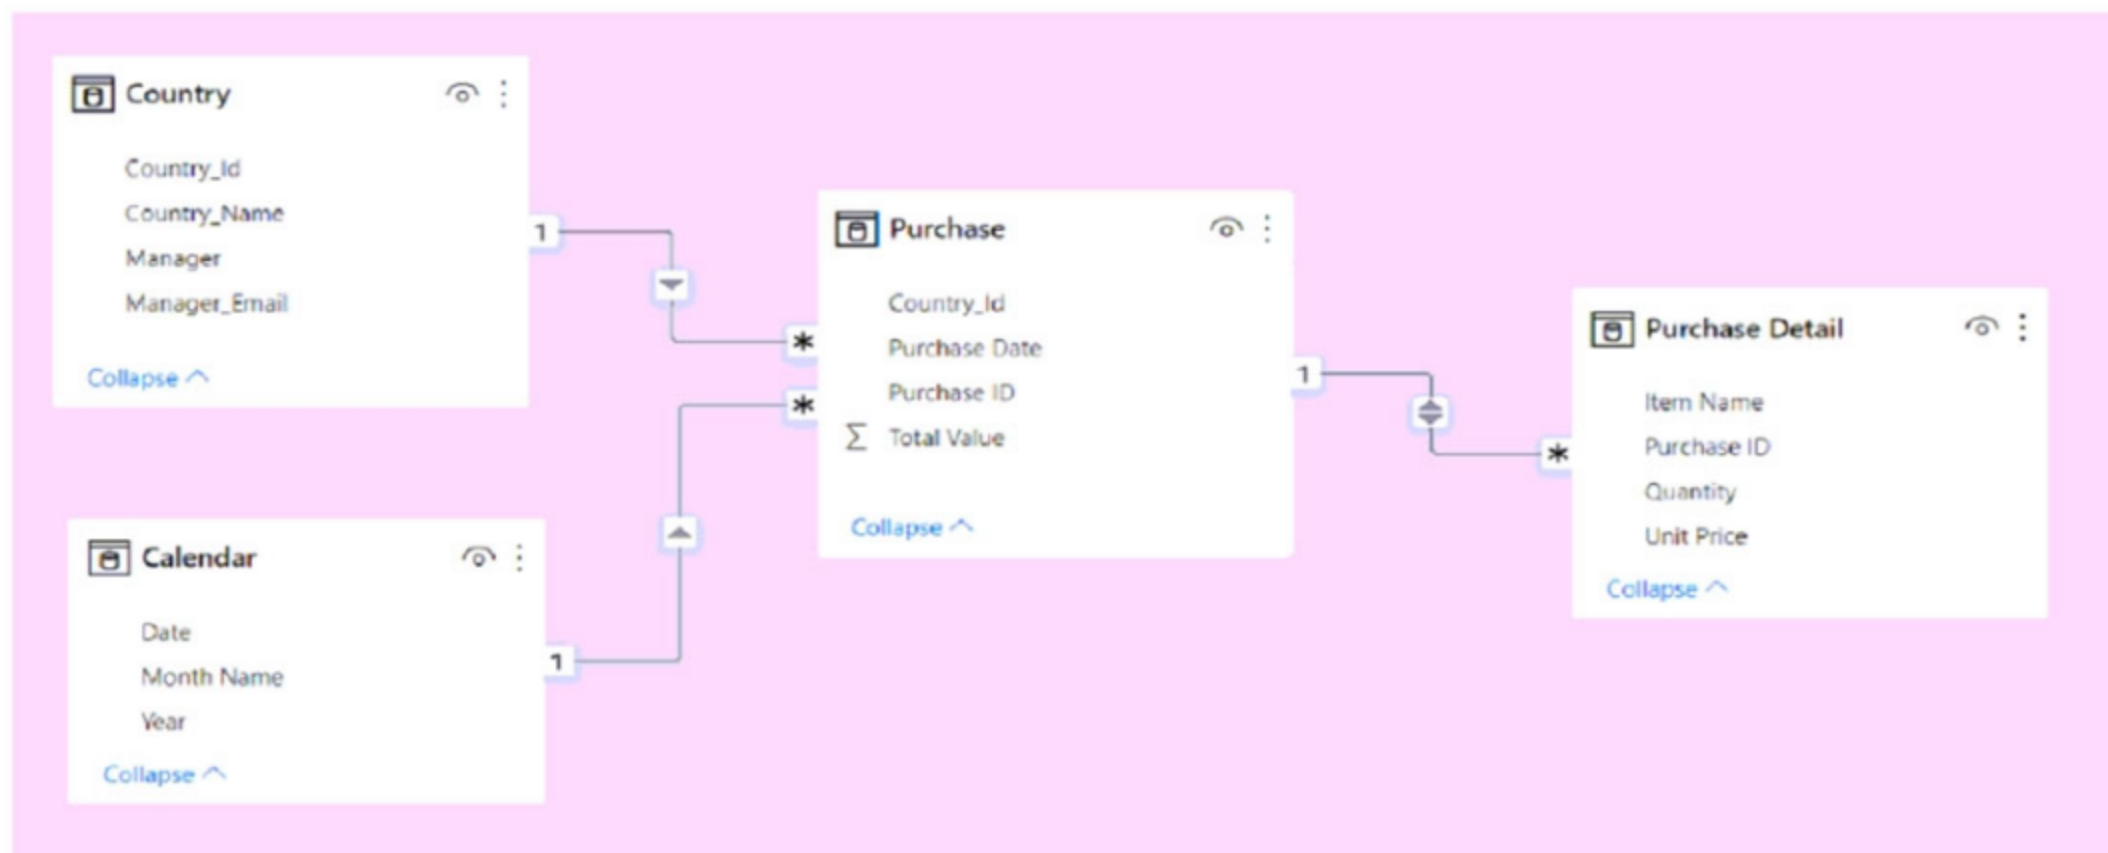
Country

Country_Id
Country_Name
Manager
Manager_Email

Collapse

1

*

Purchase

Country_Id
Purchase Date
Purchase ID
$\sum$ Total Value

Collapse

*

1

Calendar

Date
Month Name
Year

Collapse

1

*

Purchase Detail

Item Name
Purchase ID
Quantity
Unit Price

Collapse